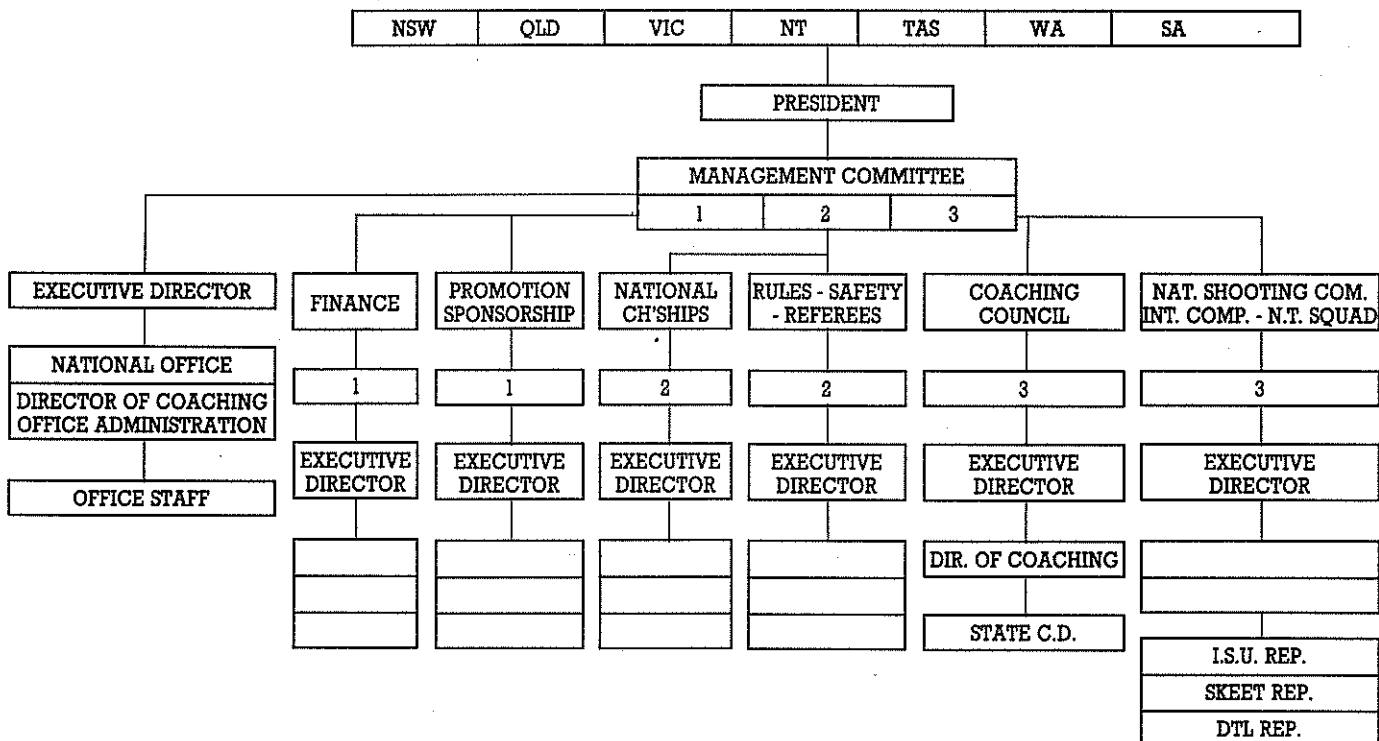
NSW | QLD | VIC | NT | TAS | WA | SA

PRESIDENT

MANAGEMENT COMMITTEE
1 | 2 | 3

EXECUTIVE DIRECTOR

NATIONAL OFFICE
DIRECTOR OF COACHING
OFFICE ADMINISTRATION

OFFICE STAFF

FINANCE
1
EXECUTIVE DIRECTOR

PROMOTION SPONSORSHIP
1
EXECUTIVE DIRECTOR

NATIONAL CH'SHIPS
2
EXECUTIVE DIRECTOR

RULES - SAFETY - REFEREES
2
EXECUTIVE DIRECTOR

COACHING COUNCIL
3
EXECUTIVE DIRECTOR
DIR. OF COACHING
STATE C.D.

NAT. SHOOTING COM. INT. COMP. - N.T. SQUAD
3
EXECUTIVE DIRECTOR
I.S.U. REP.
SKEET REP.
DTL REP.